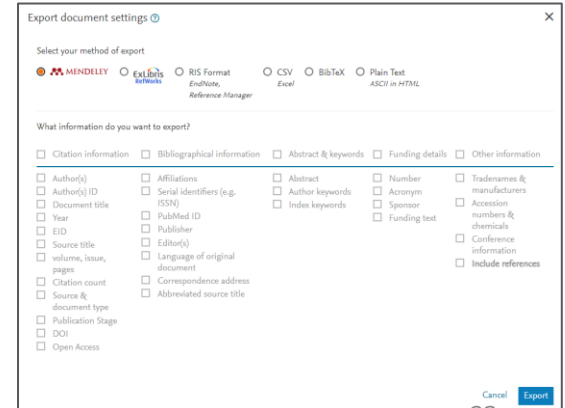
Export document settings ⓘ

×

Select your method of export

MENDELEY

ExLibris RefWorks

RIS Format
EndNote, Reference Manager

CSV
Excel

BibTeX

Plain Text
ASCII in HTML

What information do you want to export?

Citation information

Bibliographical information

Abstract & keywords

Funding details

Other information

Author(s)
Author(s) ID
Document title
Year
EID
Source title
volume, issue, pages
Citation count
Source & document type
Publication Stage
DOI
Open Access

Affiliations
Serial identifiers (e.g. ISSN)
PubMed ID
Publisher
Editor(s)
Language of original document
Correspondence address
Abbreviated source title

Abstract
Author keywords
Index keywords

Number
Acronym
Sponsor
Funding text

Tradenames & manufacturers
Accession numbers & chemicals
Conference information
Include references

Cancel

Export